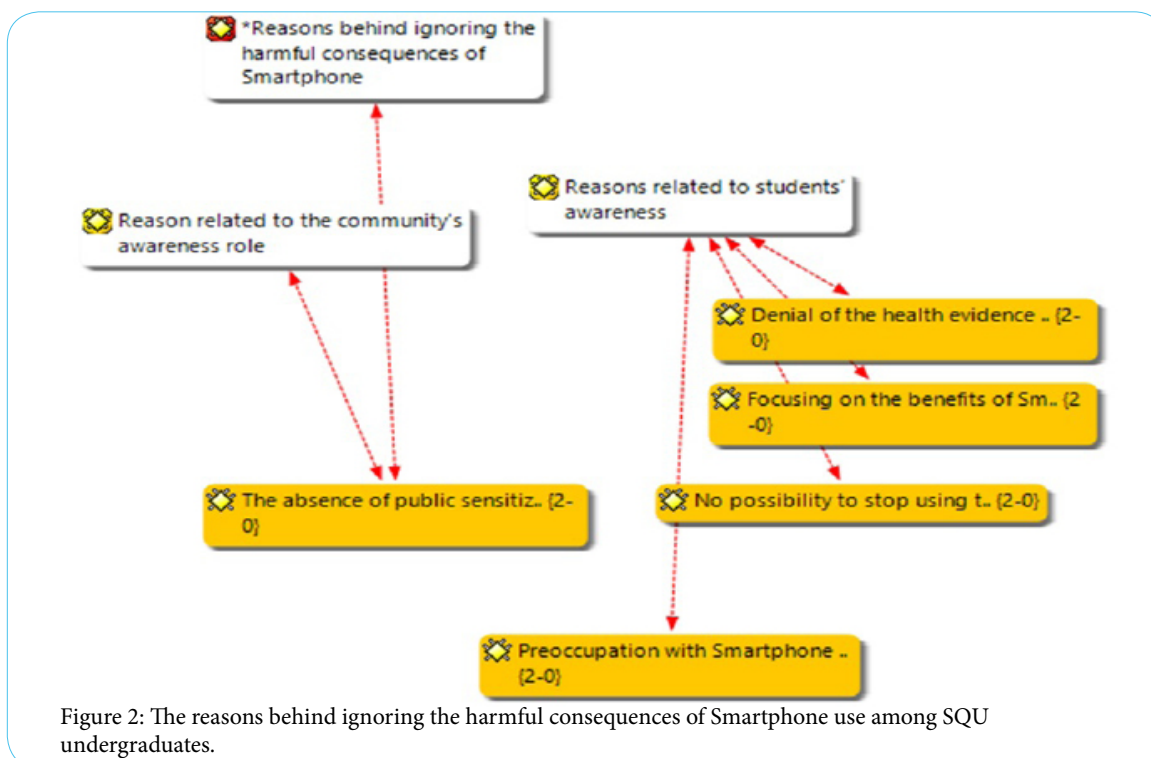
*Reasons behind ignoring the harmful consequences of Smartphone

Reason related to the community's awareness role

Reasons related to students' awareness

Denial of the health evidence .. {2-0}

Focusing on the benefits of Sm.. {2-0}

No possibility to stop using t.. {2-0}

The absence of public sensitiz.. {2-0}

Preoccupation with Smartphone .. {2-0}

Figure 2: The reasons behind ignoring the harmful consequences of Smartphone use among SQU undergraduates.